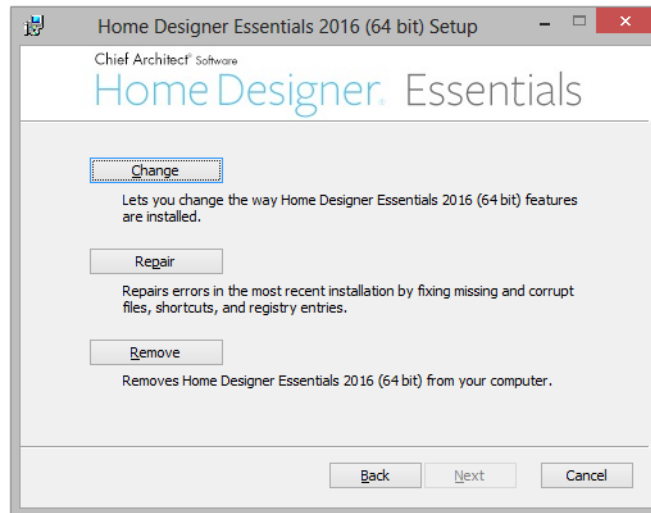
Home Designer Essentials 2016 (64 bit) Setup

Chief Architect® Software
Home Designer. Essentials

Change

Lets you change the way Home Designer Essentials 2016 (64 bit) features are installed.

Repair

Repairs errors in the most recent installation by fixing missing and corrupt files, shortcuts, and registry entries.

Remove

Removes Home Designer Essentials 2016 (64 bit) from your computer.

Back

Next

Cancel